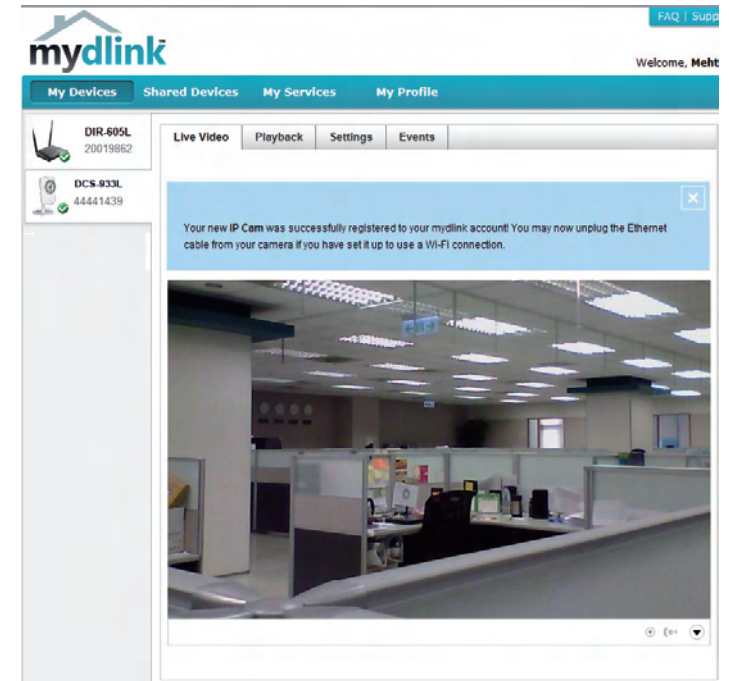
FAQ | Supp

mydlink

Welcome, Meht

My Devices | Shared Devices | My Services | My Profile

DIR-605L
20019862

DCS-933L
44441439

Live Video | Playback | Settings | Events

Your new IP Cam was successfully registered to your mydlink account! You may now unplug the Ethernet cable from your camera if you have set it up to use a Wi-Fi connection.